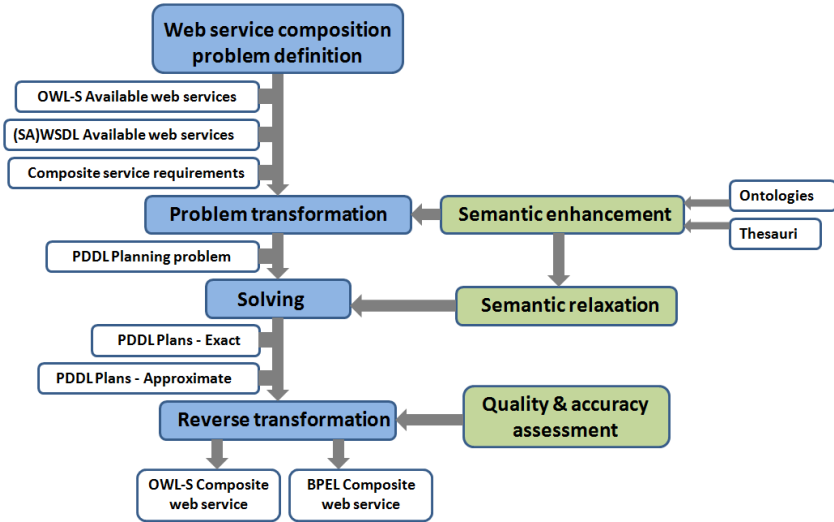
Web service composition problem definition

OWL-S Available web services

(SA)WSDL Available web services

Composite service requirements

Problem transformation

Semantic enhancement

Ontologies

Thesauri

PDDL Planning problem

Solving

Semantic relaxation

PDDL Plans - Exact

PDDL Plans - Approximate

Reverse transformation

Quality & accuracy assessment

OWL-S Composite web service

BPEL Composite web service